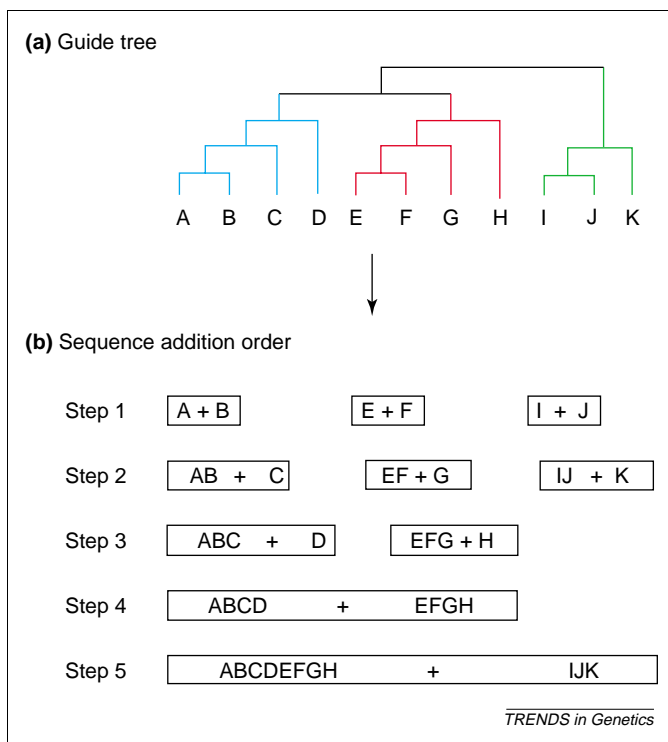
(a) Guide tree

A B C D E F G H I J K

(b) Sequence addition order

Step 1 A + B E + F I + J

Step 2 AB + C EF + G IJ + K

Step 3 ABC + D EFG + H

Step 4 ABCD + EFGH

Step 5 ABCDEFGH + IJK

TRENDS in Genetics